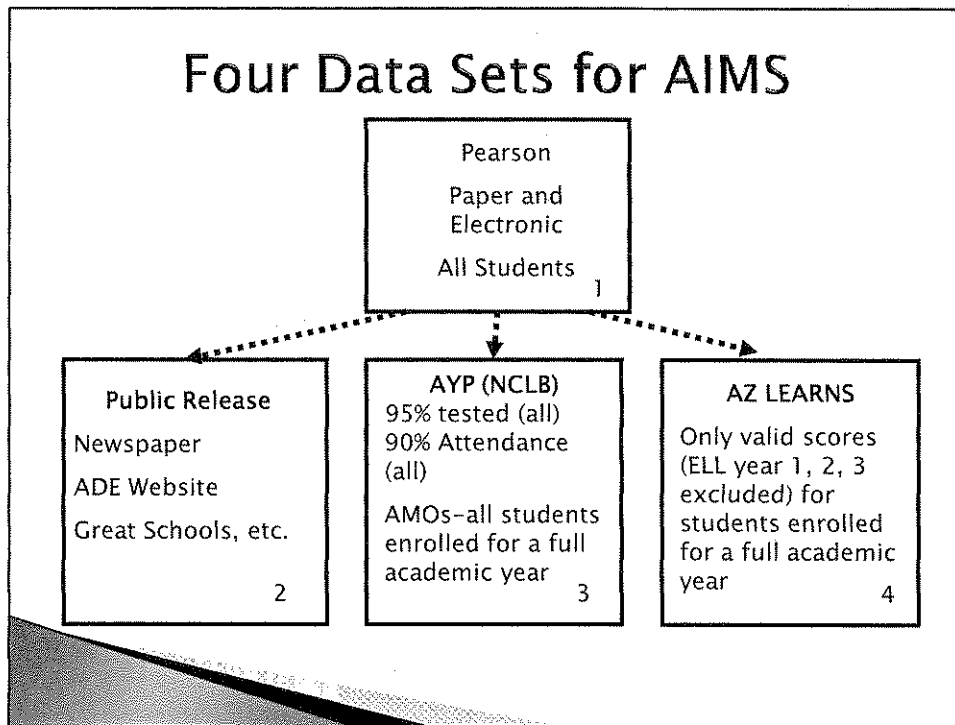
Four Data Sets for AIMS

Pearson

Paper and Electronic

All Students

1

Public Release

Newspaper

ADE Website

Great Schools, etc.

2

AYP (NCLB)

95% tested (all)

90% Attendance (all)

AMOs-all students enrolled for a full academic year

3

AZ LEARNS

Only valid scores (ELL year 1, 2, 3 excluded) for students enrolled for a full academic year

4